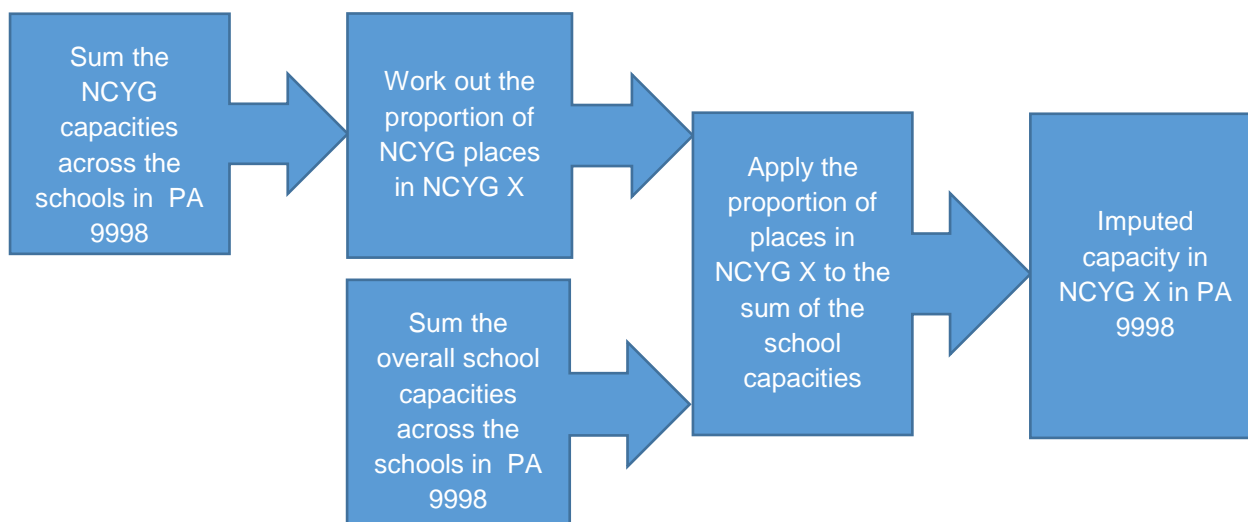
Sum the NCYG capacities across the schools in PA 9998

Work out the proportion of NCYG places in NCYG X

Sum the overall school capacities across the schools in PA 9998

Apply the proportion of places in NCYG X to the sum of the school capacities

Imputed capacity in NCYG X in PA 9998